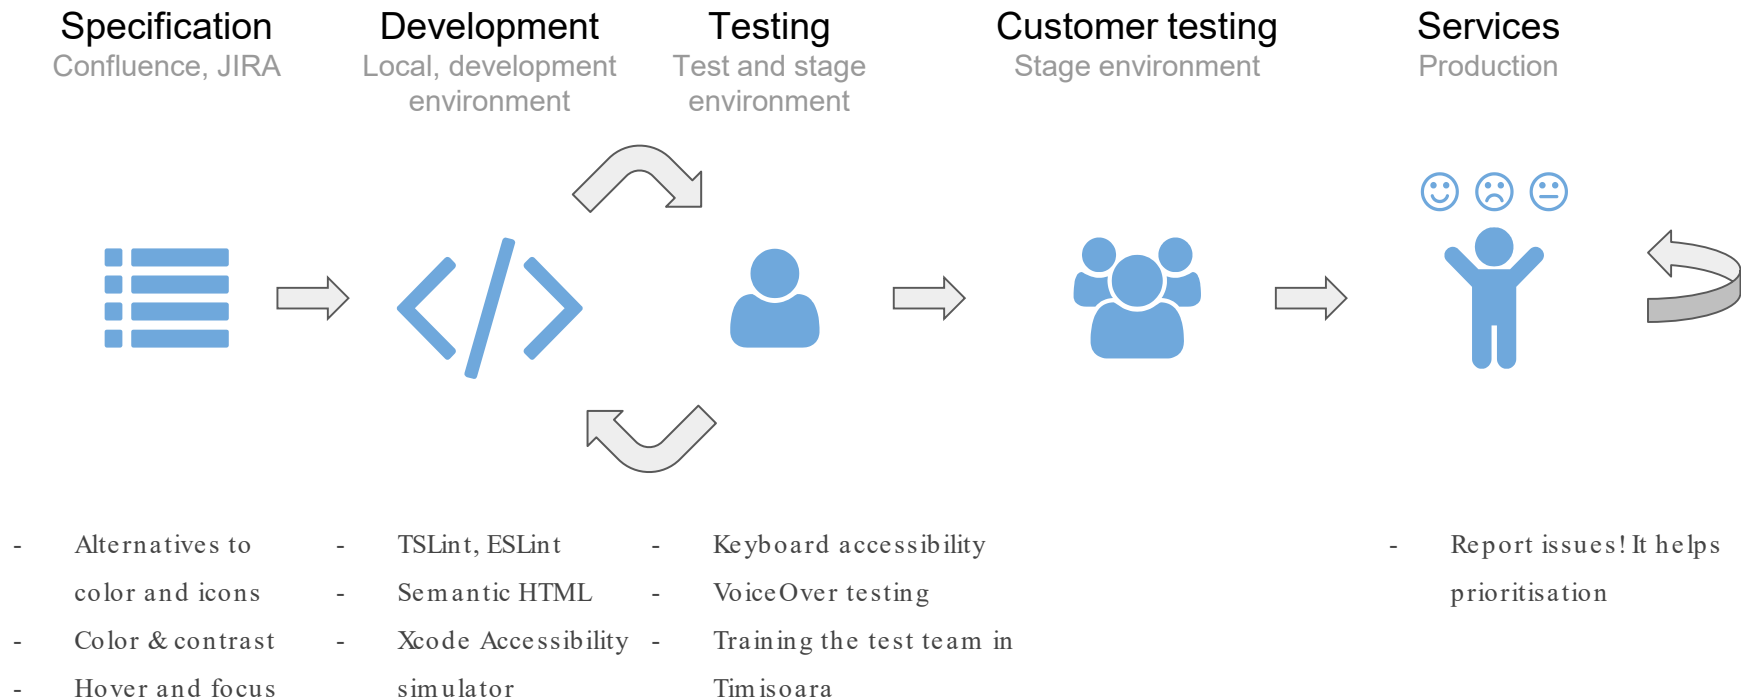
Specification
Confluence, JIRA

Development
Local, development environment

Testing
Test and stage environment

Customer testing
Stage environment

Services
Production

- Alternatives to color and icons
- Color & contrast
- Hover and focus

- TSLint, ESLint
- Semantic HTML
- Xcode Accessibility simulator

- Keyboard accessibility
- VoiceOver testing
- Training the test team in Timisoara

- Report issues! It helps prioritisation